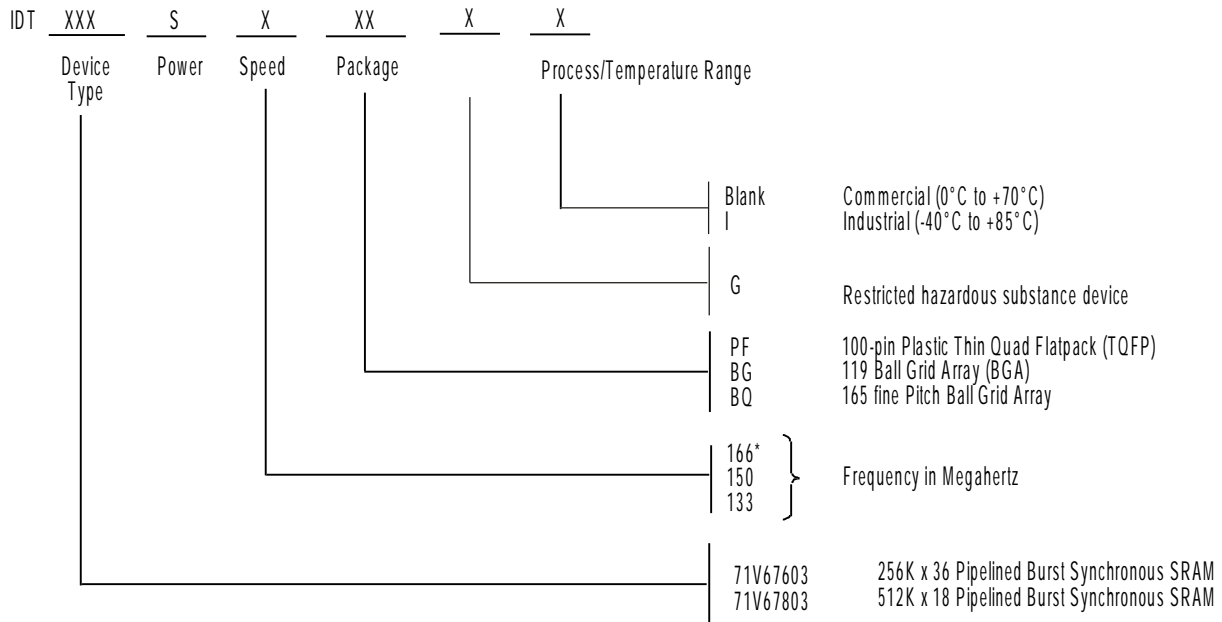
IDT XXX S X XX X X

Device Type

Power

Speed

Package

Process/Temperature Range

Blank Commercial (0°C to +70°C)
I Industrial (-40°C to +85°C)

G Restricted hazardous substance device

PF 100-pin Plastic Thin Quad Flatpack (TQFP)
BG 119 Ball Grid Array (BGA)
BQ 165 fine Pitch Ball Grid Array

166*
150
133
Frequency in Megahertz

71V67603 256K x 36 Pipelined Burst Synchronous SRAM
71V67803 512K x 18 Pipelined Burst Synchronous SRAM